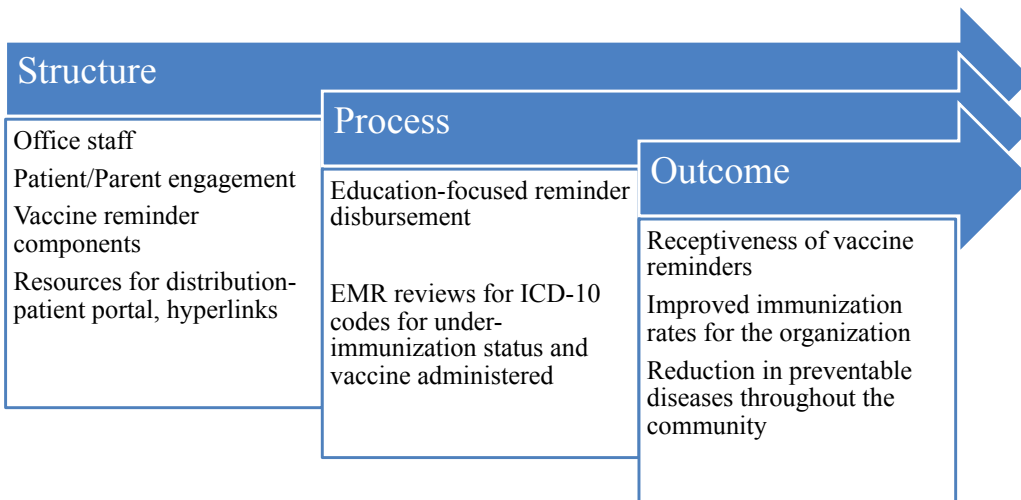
Structure

Office staff

Patient/Parent engagement

Vaccine reminder components

Resources for distribution-patient portal, hyperlinks

Process

Education-focused reminder disbursement

EMR reviews for ICD-10 codes for under-immunization status and vaccine administered

Outcome

Receptiveness of vaccine reminders

Improved immunization rates for the organization

Reduction in preventable diseases throughout the community